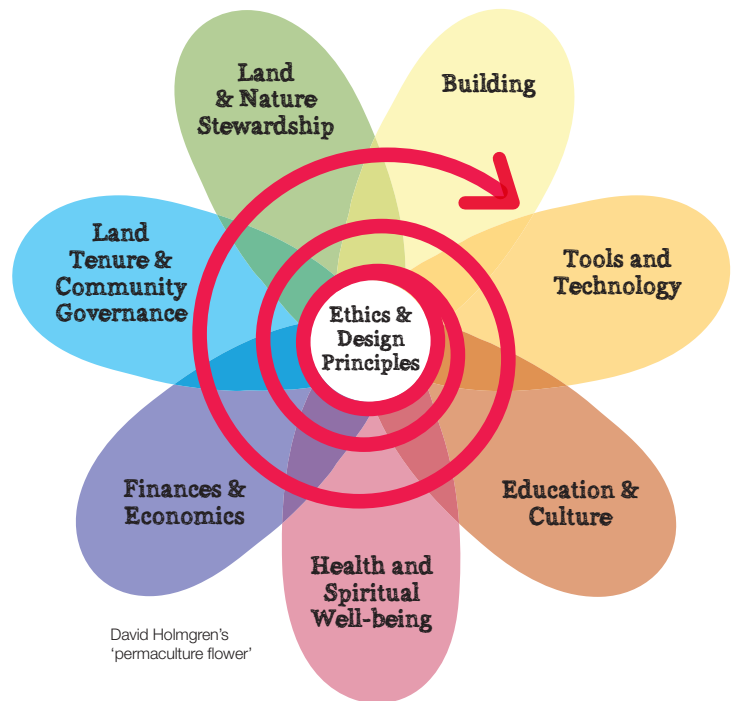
Land & Nature Stewardship

Building

Land Tenure & Community Governance

Tools and Technology

Ethics & Design Principles

Finances & Economics

Education & Culture

Health and Spiritual Well-being

David Holmgren's 'permaculture flower'